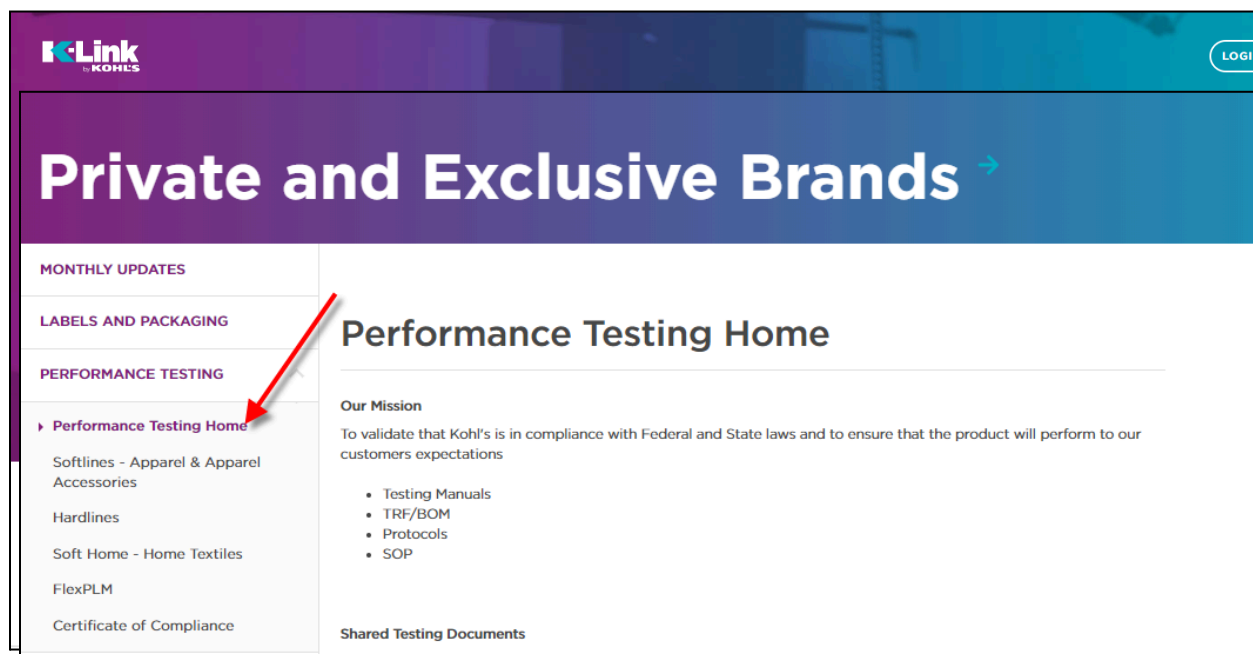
K-Link by KOHL'S

LOGI

Private and Exclusive Brands →

MONTHLY UPDATES

LABELS AND PACKAGING

PERFORMANCE TESTING

Performance Testing Home

Softlines - Apparel & Apparel Accessories

Hardlines

Soft Home - Home Textiles

FlexPLM

Certificate of Compliance

Performance Testing Home

Our Mission

To validate that Kohl's is in compliance with Federal and State laws and to ensure that the product will perform to our customers expectations

- Testing Manuals
- TRF/BOM
- Protocols
- SOP

Shared Testing Documents